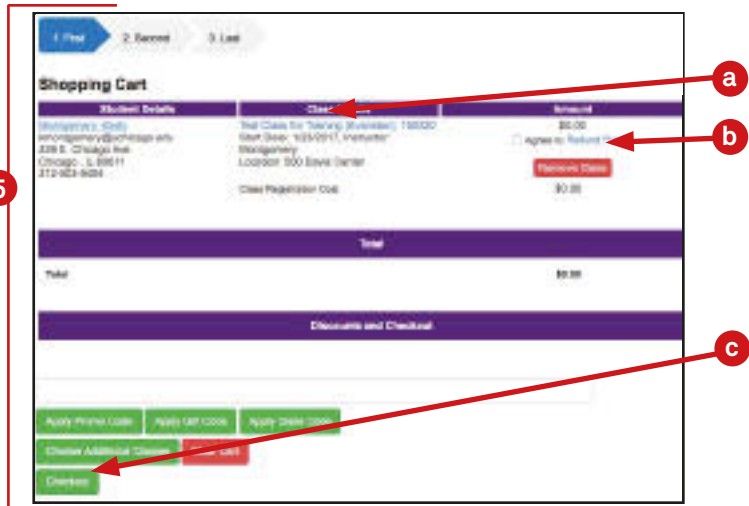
1. First
2. Second
3. Last

Shopping Cart

| Student Details | Class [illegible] | Amount |
|---|---|---|
| Montgomery, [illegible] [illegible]@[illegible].edu 339 S. Chicago Ave Chicago, IL 60611 312-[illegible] | Test Class for Training ([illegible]) 190020 Start Date: 1/23/2017, Instructor: Montgomery Location: 300 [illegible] Center | $0.00 Agree to: Refund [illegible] Remove Class |
| | Class Registration Cost | $0.00 |

Total

| Total | $0.00 |
|---|---|

Discounts and Checkout

Apply Promo Code
Apply Gift Code
Apply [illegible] Code
Choose Additional Classes
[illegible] Cart
Checkout

a
b
c
5